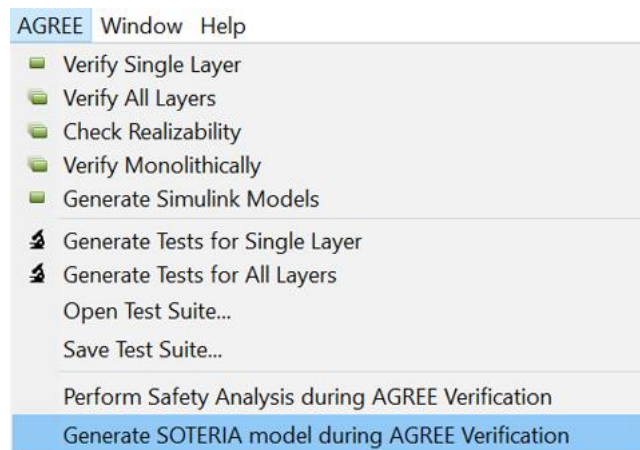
AGREE Window Help

Verify Single Layer
Verify All Layers
Check Realizability
Verify Monolithically
Generate Simulink Models

Generate Tests for Single Layer
Generate Tests for All Layers
Open Test Suite...
Save Test Suite...

Perform Safety Analysis during AGREE Verification
Generate SOTERIA model during AGREE Verification